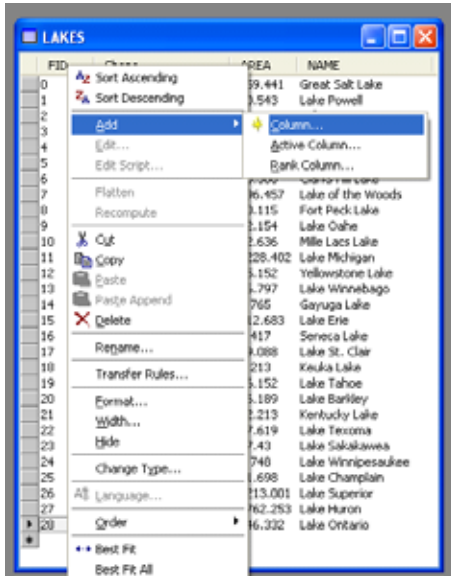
LAKES

| FID | Shape | AREA | NAME |
|---|---|---|---|
| 0 | | 59.441 | Great Salt Lake |
| 1 | | 0.543 | Lake Powell |
| 2 | | | |
| 3 | | | |
| 4 | | | |
| 5 | | | |
| 6 | | | |
| 7 | | 16.457 | Lake of the Woods |
| 8 | | 0.115 | Fort Peck Lake |
| 9 | | 2.154 | Lake Oahe |
| 10 | | 2.636 | Mille Lacs Lake |
| 11 | | 228.402 | Lake Michigan |
| 12 | | 5.152 | Yellowstone Lake |
| 13 | | 5.797 | Lake Winnebago |
| 14 | | 765 | Gayuga Lake |
| 15 | | 12.683 | Lake Erie |
| 16 | | 417 | Seneca Lake |
| 17 | | 9.088 | Lake St. Clair |
| 18 | | 213 | Keuka Lake |
| 19 | | 5.152 | Lake Tahoe |
| 20 | | 5.189 | Lake Barkley |
| 21 | | 2.213 | Kentucky Lake |
| 22 | | 7.619 | Lake Texoma |
| 23 | | 7.43 | Lake Sakakawea |
| 24 | | 748 | Lake Winnipesaukee |
| 25 | | 1.698 | Lake Champlain |
| 26 | | 213.001 | Lake Superior |
| 27 | | 762.253 | Lake Huron |
| 28 | | 46.332 | Lake Ontario |

Sort Ascending
Sort Descending
Add
Edit...
Edit Script...
Flatten
Recompute
Cut
Copy
Paste
Paste Append
Delete
Rename...
Transfer Rules...
Format...
Width...
Hide
Change Type...
Language...
Order
Best Fit
Best Fit All

Column...
Active Column...
Rank Column...